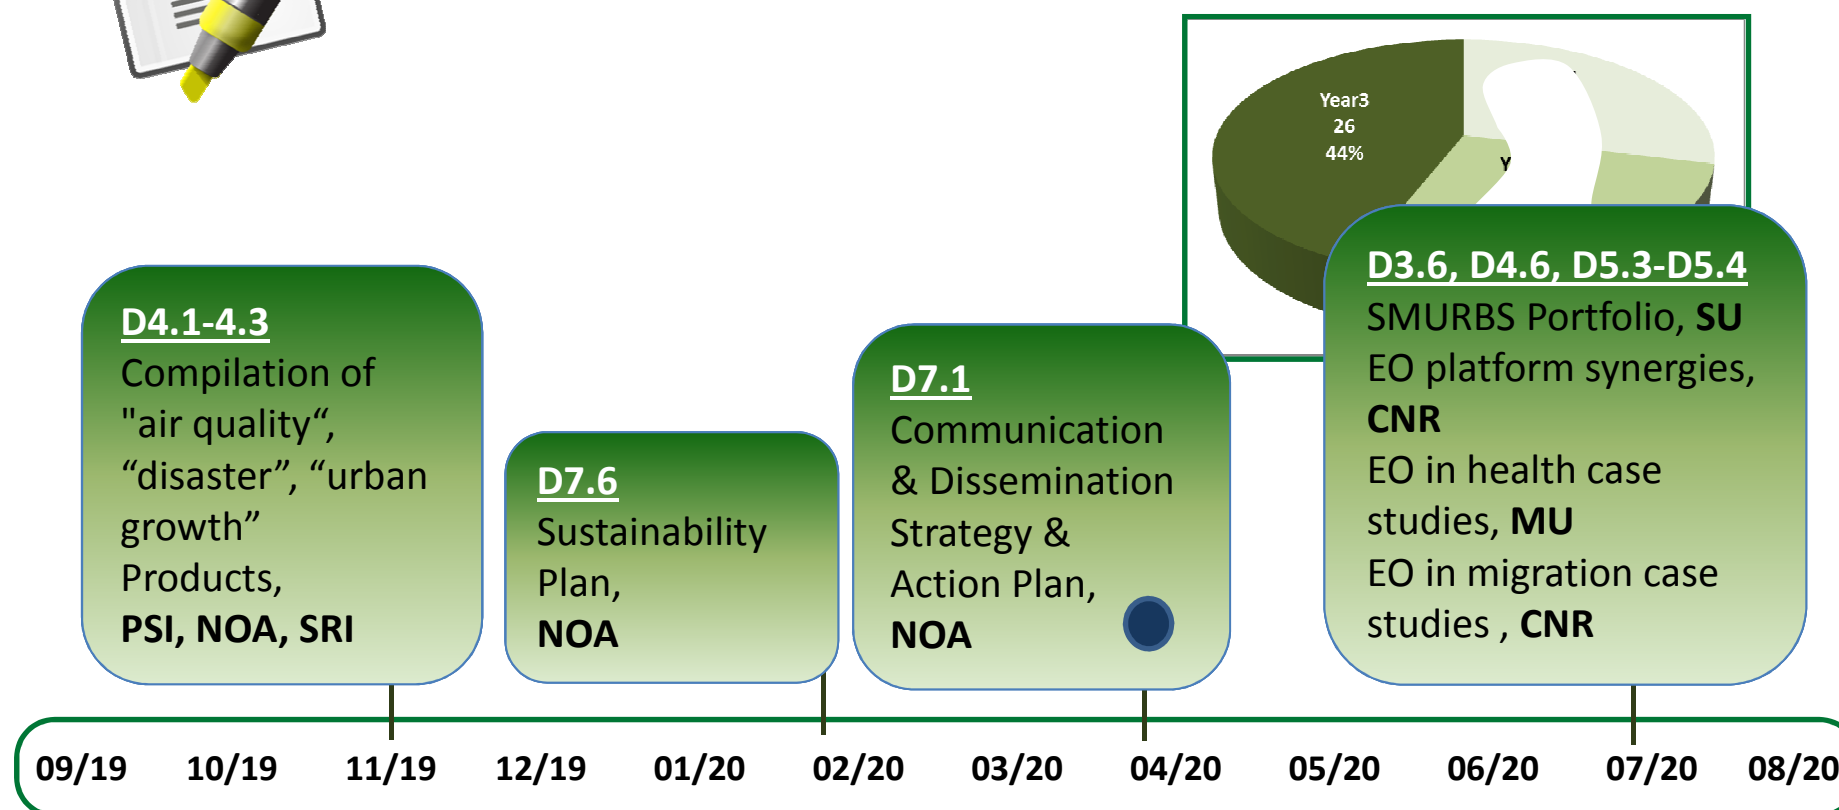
Year3
26
44%

Y

D4.1-4.3
Compilation of "air quality“, “disaster”, “urban growth” Products,
PSI, NOA, SRI

D7.6
Sustainability Plan,
NOA

D7.1
Communication & Dissemination Strategy & Action Plan,
NOA

D3.6, D4.6, D5.3-D5.4
SMURBS Portfolio, SU
EO platform synergies, CNR
EO in health case studies, MU
EO in migration case studies , CNR

09/19 10/19 11/19 12/19 01/20 02/20 03/20 04/20 05/20 06/20 07/20 08/20